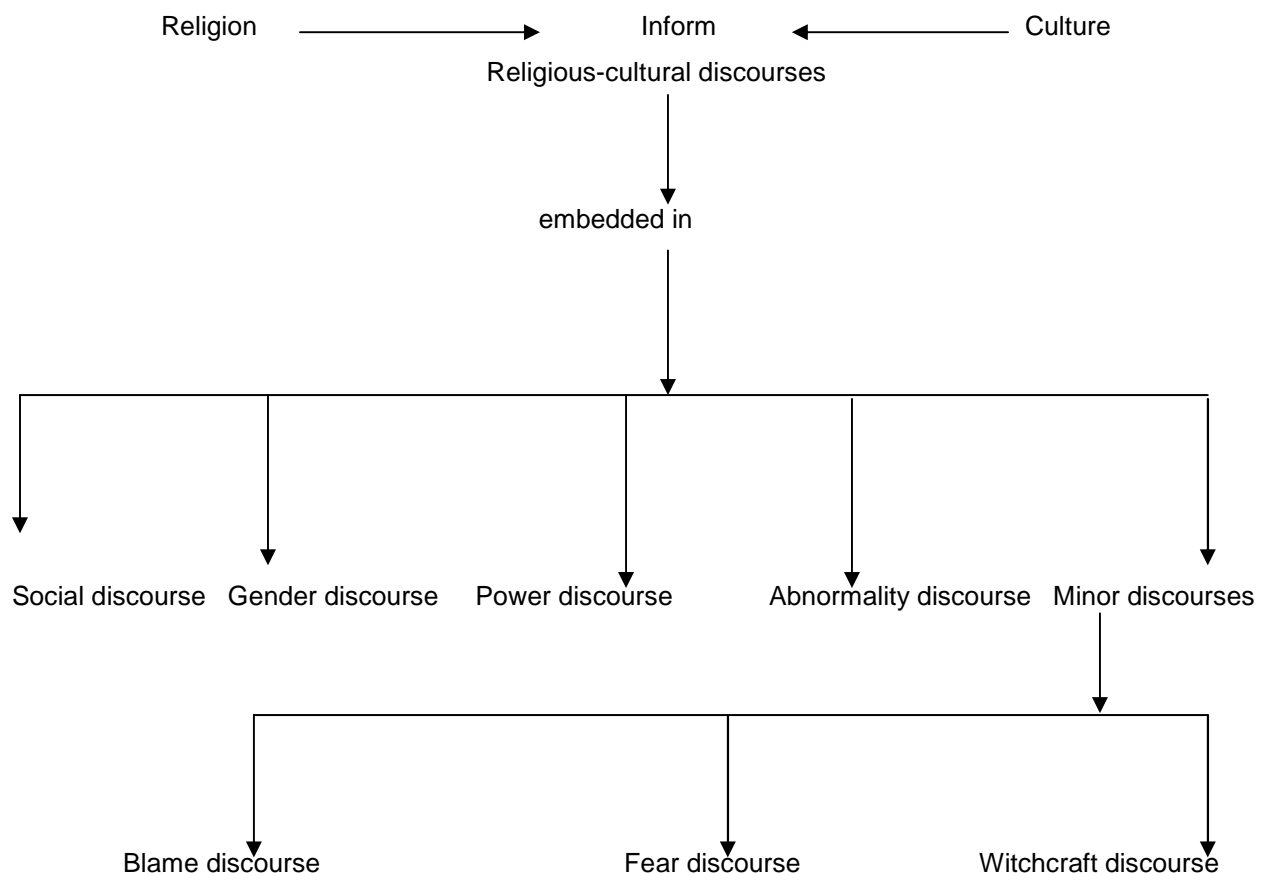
Religion Inform Culture

Religious-cultural discourses

embedded in

Social discourse Gender discourse Power discourse Abnormality discourse Minor discourses

Blame discourse Fear discourse Witchcraft discourse